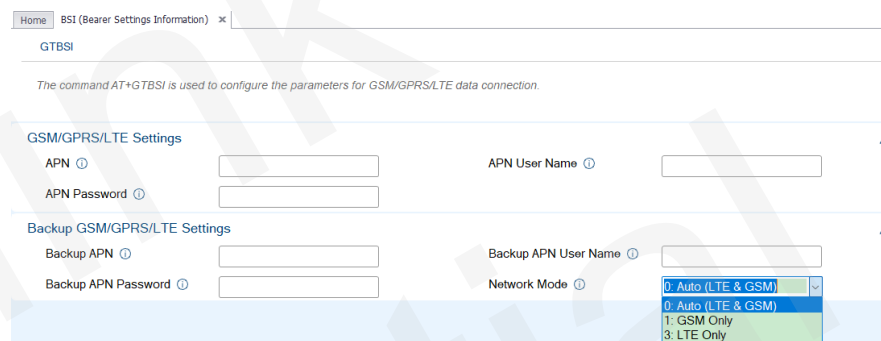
Home BSI (Bearer Settings Information) ✖

GTBSI

The command AT+GTBSI is used to configure the parameters for GSM/GPRS/LTE data connection.

GSM/GPRS/LTE Settings

APN ⓘ

APN User Name ⓘ

APN Password ⓘ

Backup GSM/GPRS/LTE Settings

Backup APN ⓘ

Backup APN User Name ⓘ

Backup APN Password ⓘ

Network Mode ⓘ

0: Auto (LTE & GSM)

0: Auto (LTE & GSM)
1: GSM Only
3: LTE Only